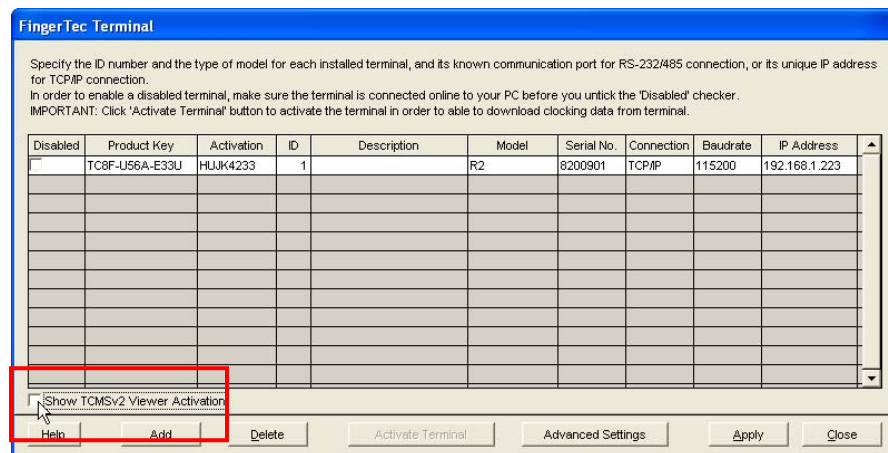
FingerTec Terminal

Specify the ID number and the type of model for each installed terminal, and its known communication port for RS-232/485 connection, or its unique IP address for TCP/IP connection.
In order to enable a disabled terminal, make sure the terminal is connected online to your PC before you untick the 'Disabled' checker.
IMPORTANT: Click 'Activate Terminal' button to activate the terminal in order to able to download clocking data from terminal.

| Disabled | Product Key | Activation | ID | Description | Model | Serial No. | Connection | Baudrate | IP Address |
|---|---|---|---|---|---|---|---|---|---|
| | TC8F-U56A-E33U | HUJK4233 | 1 | | R2 | 8200901 | TCP/IP | 115200 | 192.168.1.223 |

Show TCMSv2 Viewer Activation

Help Add Delete Activate Terminal Advanced Settings Apply Close